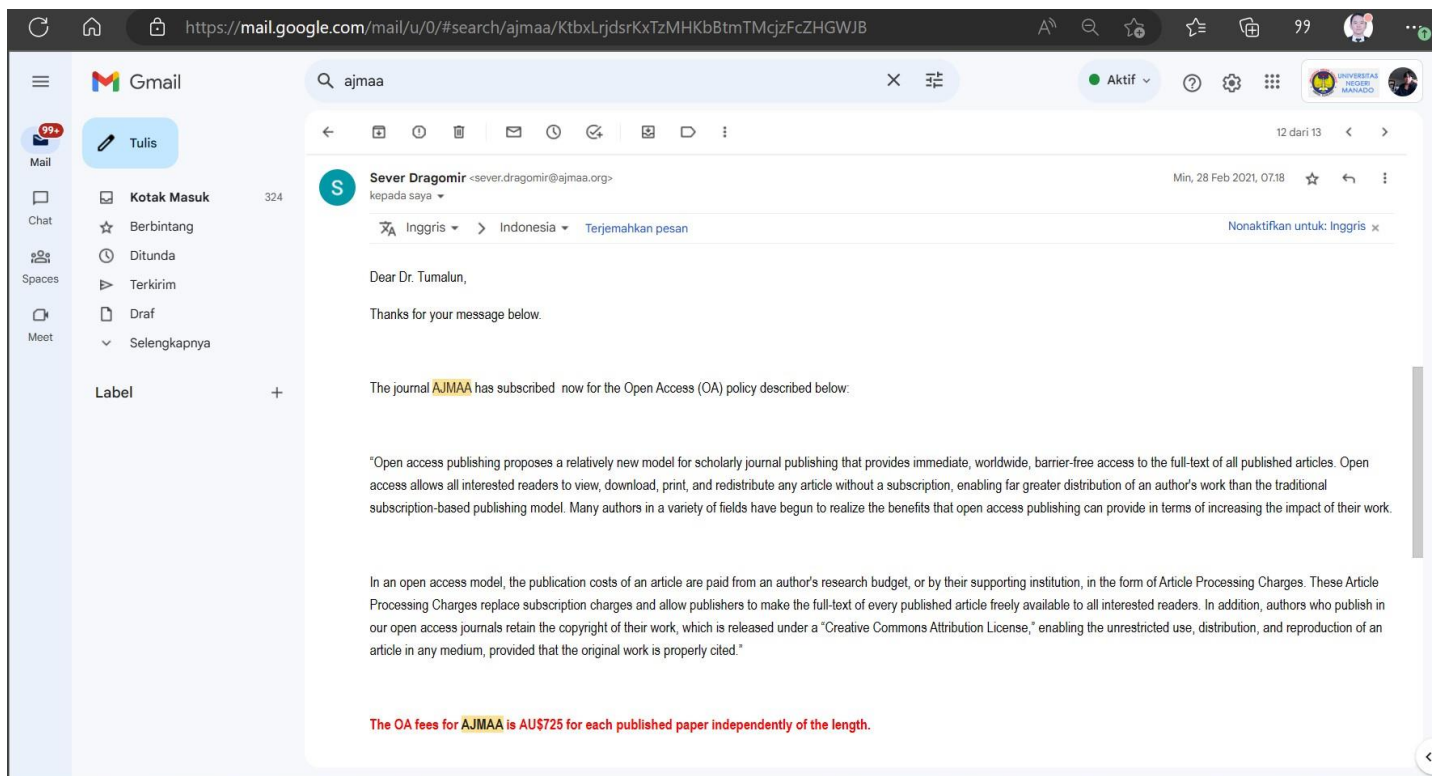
https://mail.google.com/mail/u/0/#search/ajmaa/KtbxLrjdsrKxTzMHKbBtmTMcjzFcZHGWJB

99

Gmail

ajmaa

Aktif

UNIVERSITAS NEGERI MANADO

99+
Mail

Chat

Spaces

Meet

Tulis

Kotak Masuk 324
Berbintang
Ditunda
Terkirim
Draf
Selengkapnya

Label +

12 dari 13

Sever Dragomir <sever.dragomir@ajmaa.org>
kepada saya

Min, 28 Feb 2021, 07.18

Inggris > Indonesia Terjemahkan pesan

Nonaktifkan untuk: Inggris ×

Dear Dr. Tumalun,

Thanks for your message below.

The journal AJMAA has subscribed now for the Open Access (OA) policy described below:

"Open access publishing proposes a relatively new model for scholarly journal publishing that provides immediate, worldwide, barrier-free access to the full-text of all published articles. Open access allows all interested readers to view, download, print, and redistribute any article without a subscription, enabling far greater distribution of an author's work than the traditional subscription-based publishing model. Many authors in a variety of fields have begun to realize the benefits that open access publishing can provide in terms of increasing the impact of their work.

In an open access model, the publication costs of an article are paid from an author's research budget, or by their supporting institution, in the form of Article Processing Charges. These Article Processing Charges replace subscription charges and allow publishers to make the full-text of every published article freely available to all interested readers. In addition, authors who publish in our open access journals retain the copyright of their work, which is released under a "Creative Commons Attribution License," enabling the unrestricted use, distribution, and reproduction of an article in any medium, provided that the original work is properly cited."

The OA fees for AJMAA is AU$725 for each published paper independently of the length.